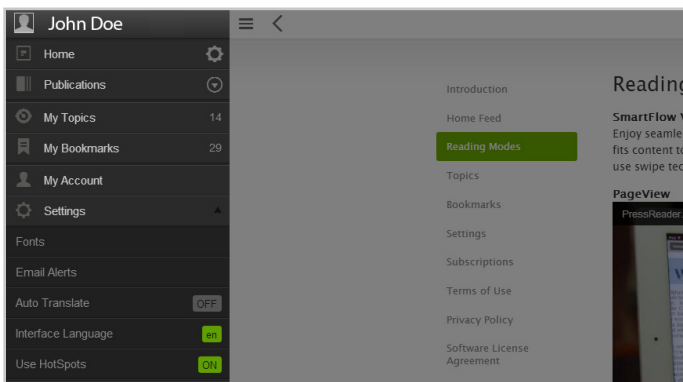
John Doe

Home

Publications

My Topics 14

My Bookmarks 29

My Account

Settings

Fonts

Email Alerts

Auto Translate OFF

Interface Language en

Use HotSpots ON

Introduction

Home Feed

Reading Modes

Topics

Bookmarks

Settings

Subscriptions

Terms of Use

Privacy Policy

Software License Agreement

Reading

SmartFlow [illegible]
Enjoy seamle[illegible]
fits content t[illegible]
use swipe tec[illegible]

PageView

PressReader